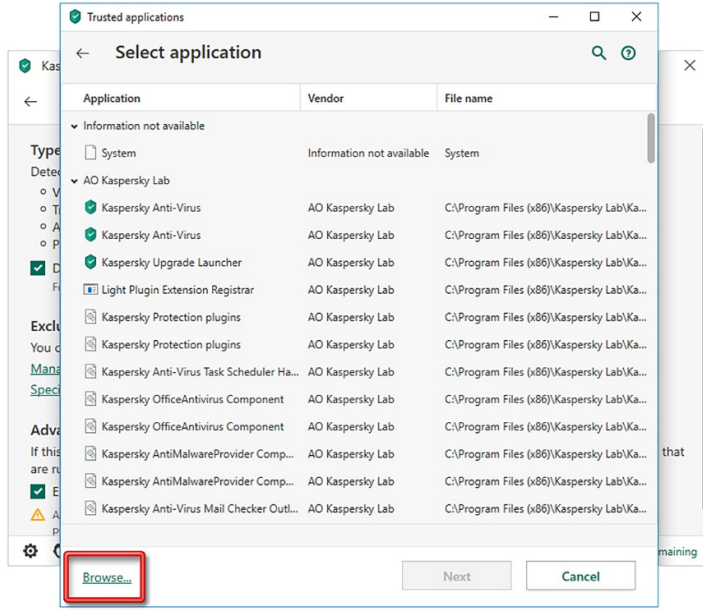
Trusted applications

Select application

| Application | Vendor | File name |
|---|---|---|
| Information not available | | |
| System | Information not available | System |
| AO Kaspersky Lab | | |
| Kaspersky Anti-Virus | AO Kaspersky Lab | C:\Program Files (x86)\Kaspersky Lab\Ka... |
| Kaspersky Anti-Virus | AO Kaspersky Lab | C:\Program Files (x86)\Kaspersky Lab\Ka... |
| Kaspersky Upgrade Launcher | AO Kaspersky Lab | C:\Program Files (x86)\Kaspersky Lab\Ka... |
| Light Plugin Extension Registrar | AO Kaspersky Lab | C:\Program Files (x86)\Kaspersky Lab\Ka... |
| Kaspersky Protection plugins | AO Kaspersky Lab | C:\Program Files (x86)\Kaspersky Lab\Ka... |
| Kaspersky Protection plugins | AO Kaspersky Lab | C:\Program Files (x86)\Kaspersky Lab\Ka... |
| Kaspersky Anti-Virus Task Scheduler Ha... | AO Kaspersky Lab | C:\Program Files (x86)\Kaspersky Lab\Ka... |
| Kaspersky OfficeAntivirus Component | AO Kaspersky Lab | C:\Program Files (x86)\Kaspersky Lab\Ka... |
| Kaspersky OfficeAntivirus Component | AO Kaspersky Lab | C:\Program Files (x86)\Kaspersky Lab\Ka... |
| Kaspersky AntiMalwareProvider Comp... | AO Kaspersky Lab | C:\Program Files (x86)\Kaspersky Lab\Ka... |
| Kaspersky AntiMalwareProvider Comp... | AO Kaspersky Lab | C:\Program Files (x86)\Kaspersky Lab\Ka... |
| Kaspersky Anti-Virus Mail Checker Outl... | AO Kaspersky Lab | C:\Program Files (x86)\Kaspersky Lab\Ka... |

Browse...

Next

Cancel

Kas

Type
Dete

D
Fo

Exclu
You c
Mana
Speci

Adva
If this
are ru
that

E
A

maining